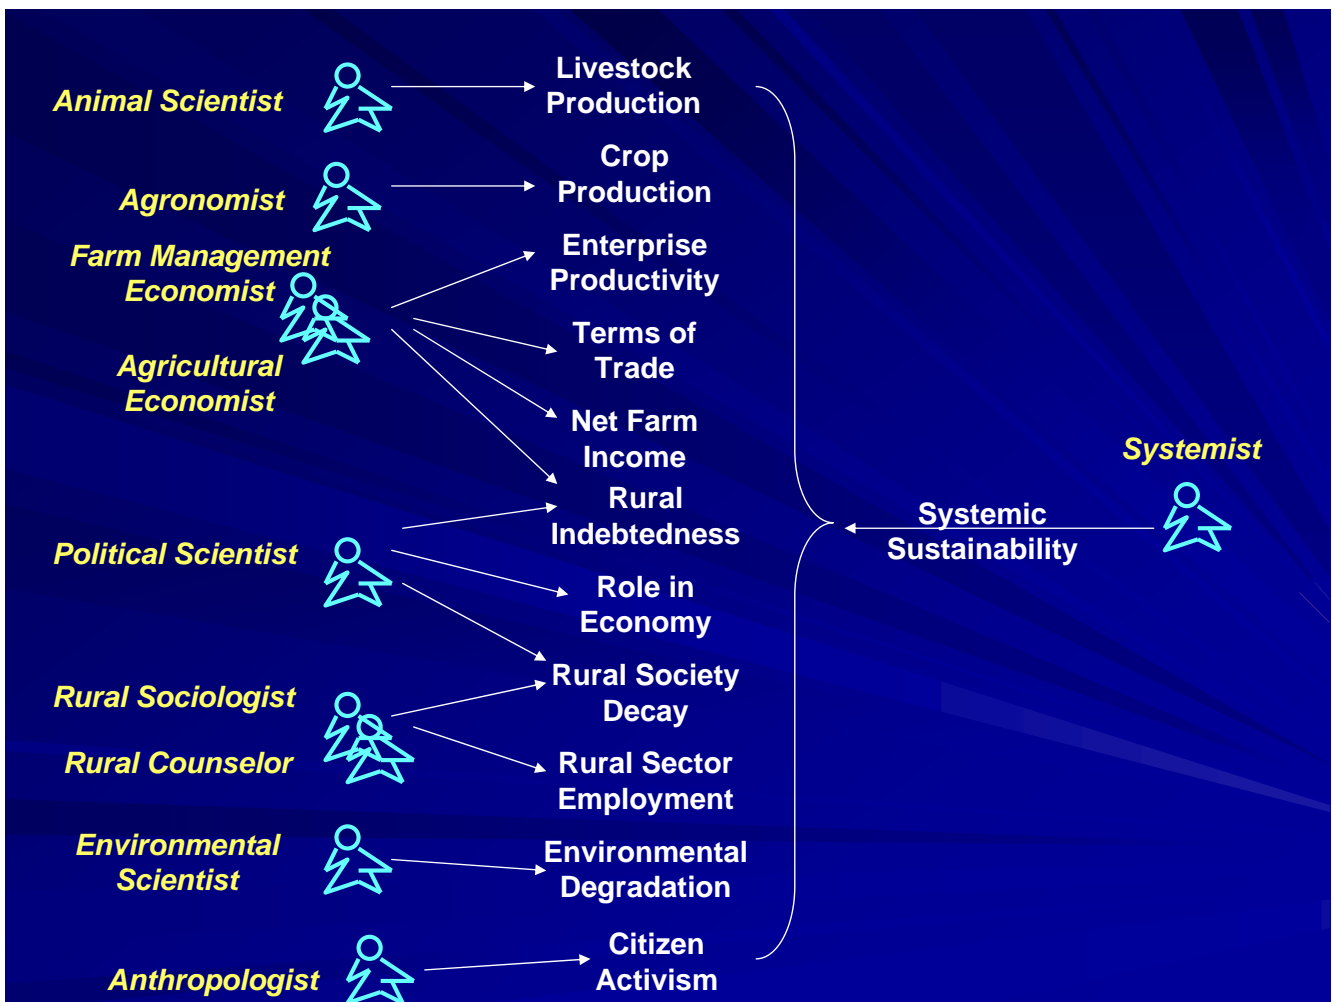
Animal Scientist

Livestock Production

Agronomist

Crop Production

Farm Management Economist

Enterprise Productivity

Terms of Trade

Agricultural Economist

Net Farm Income

Systemist

Rural Indebtedness

Systemic Sustainability

Political Scientist

Role in Economy

Rural Society Decay

Rural Sociologist

Rural Counselor

Rural Sector Employment

Environmental Scientist

Environmental Degradation

Citizen Activism

Anthropologist